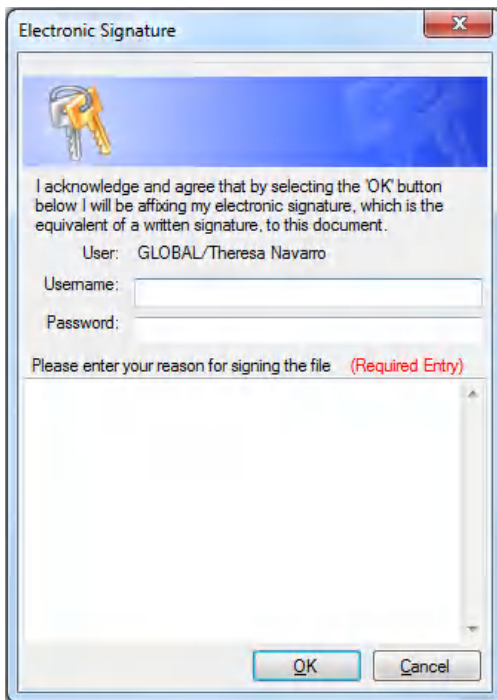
Electronic Signature

I acknowledge and agree that by selecting the 'OK' button below I will be affixing my electronic signature, which is the equivalent of a written signature, to this document.

User: GLOBAL/Theresa Navarro

Username:

Password:

Please enter your reason for signing the file (Required Entry)

OK

Cancel